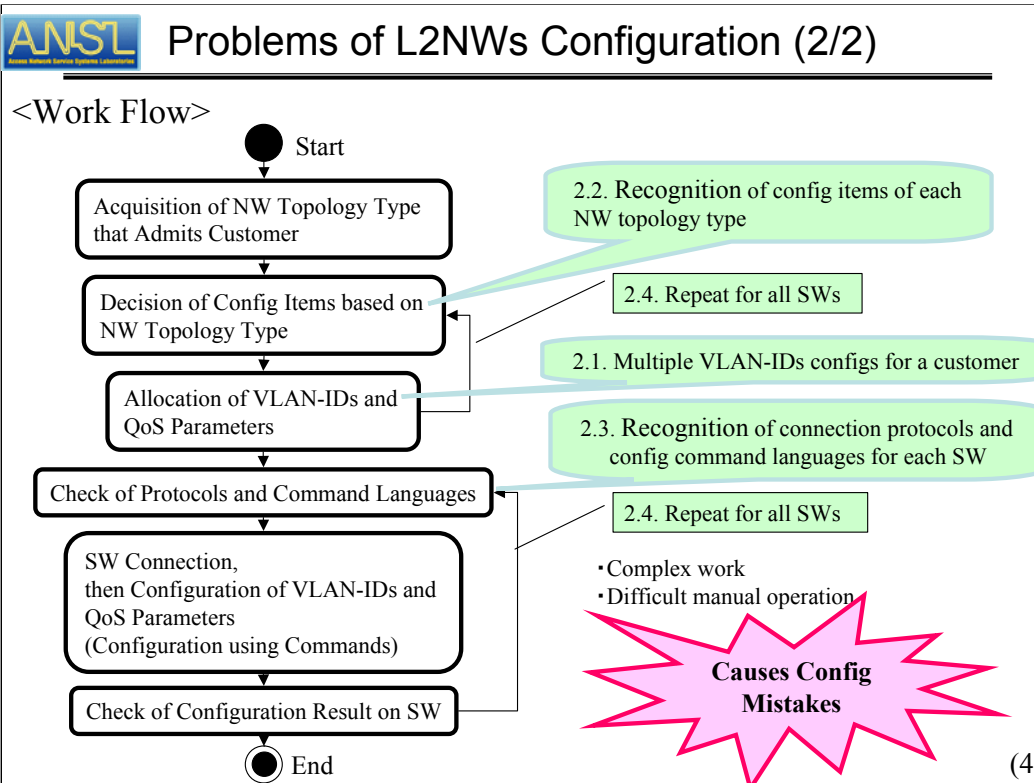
ANSL
Access Network Service Systems Laboratories

Problems of L2NWs Configuration (2/2)

<Work Flow>

Start

Acquisition of NW Topology Type that Admits Customer

Decision of Config Items based on NW Topology Type

Allocation of VLAN-IDs and QoS Parameters

Check of Protocols and Command Languages

SW Connection, then Configuration of VLAN-IDs and QoS Parameters (Configuration using Commands)

Check of Configuration Result on SW

End

2.2. Recognition of config items of each NW topology type

2.4. Repeat for all SWs

2.1. Multiple VLAN-IDs configs for a customer

2.3. Recognition of connection protocols and config command languages for each SW

2.4. Repeat for all SWs

・Complex work
・Difficult manual operation

Causes Config Mistakes

(4